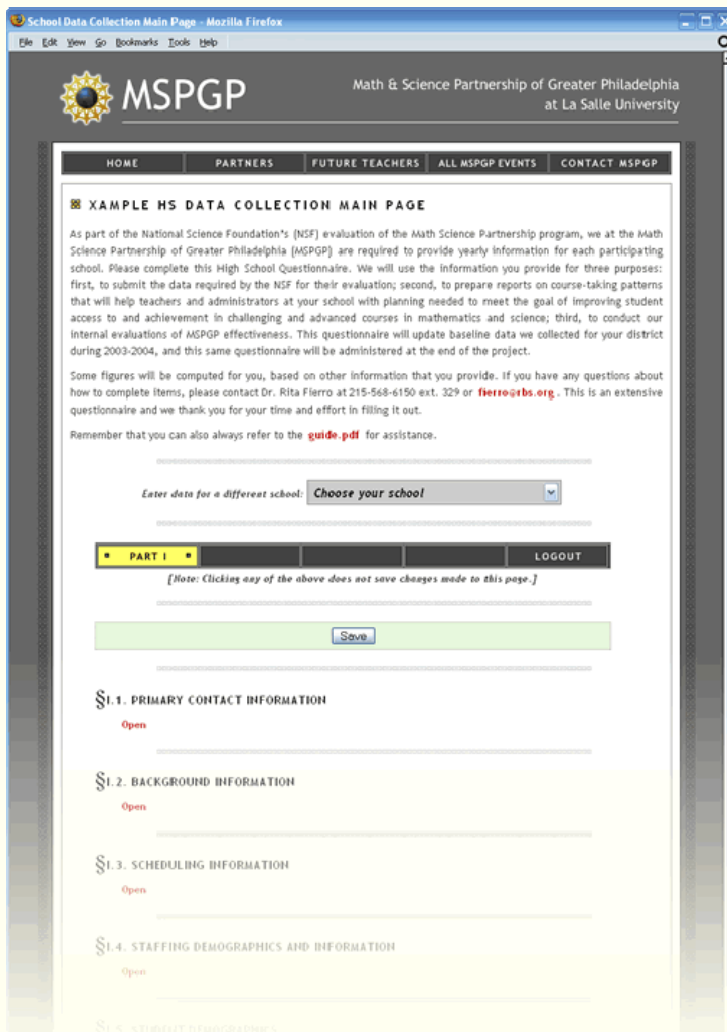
School Data Collection Main Page - Mozilla Firefox

File Edit View Go Bookmarks Tools Help

MSPGP

Math & Science Partnership of Greater Philadelphia at La Salle University

HOME | PARTNERS | FUTURE TEACHERS | ALL MSPGP EVENTS | CONTACT MSPGP

XAMPLE HS DATA COLLECTION MAIN PAGE

As part of the National Science Foundation's (NSF) evaluation of the Math Science Partnership program, we at the Math Science Partnership of Greater Philadelphia (MSPGP) are required to provide yearly information for each participating school. Please complete this High School Questionnaire. We will use the information you provide for three purposes: first, to submit the data required by the NSF for their evaluation; second, to prepare reports on course-taking patterns that will help teachers and administrators at your school with planning needed to meet the goal of improving student access to and achievement in challenging and advanced courses in mathematics and science; third, to conduct our internal evaluations of MSPGP effectiveness. This questionnaire will update baseline data we collected for your district during 2003-2004, and this same questionnaire will be administered at the end of the project.

Some figures will be computed for you, based on other information that you provide. If you have any questions about how to complete items, please contact Dr. Rita Fierro at 215-568-6150 ext. 329 or fierro@rbs.org. This is an extensive questionnaire and we thank you for your time and effort in filling it out.

Remember that you can also always refer to the guide.pdf for assistance.

Enter data for a different school: Choose your school

PART I | LOGOUT

[Note: Clicking any of the above does not save changes made to this page.]

Save

§I.1. PRIMARY CONTACT INFORMATION

Open

§I.2. BACKGROUND INFORMATION

Open

§I.3. SCHEDULING INFORMATION

Open

§I.4. STAFFING DEMOGRAPHICS AND INFORMATION

Open

§I.5. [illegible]